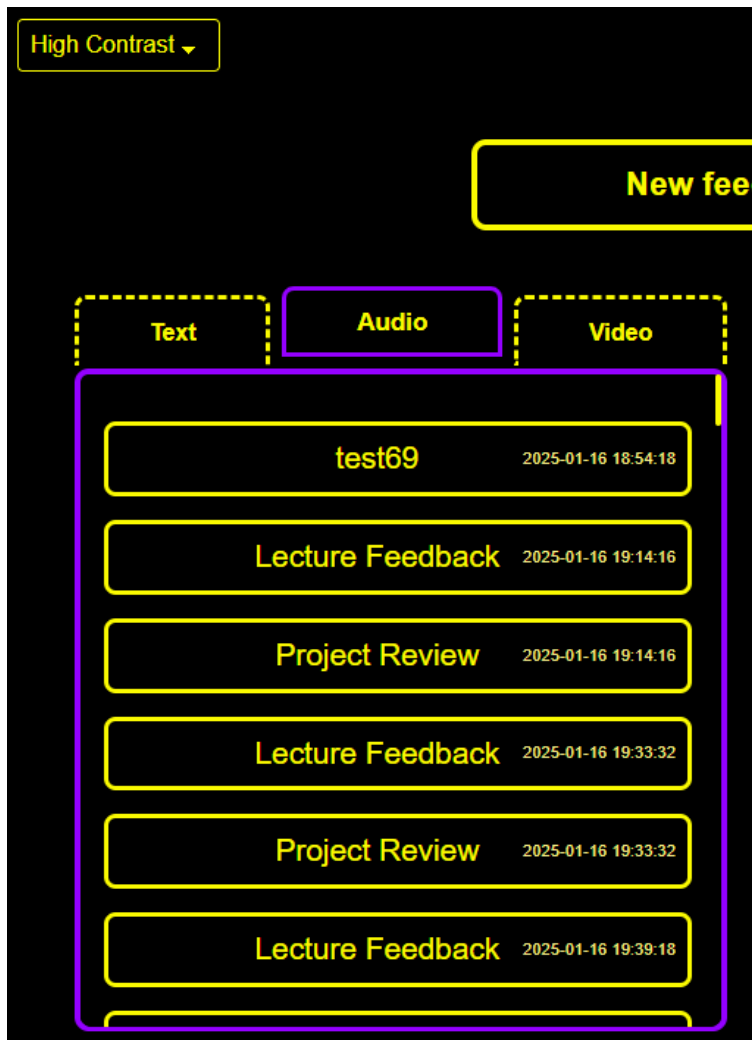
High Contrast

New fee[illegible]

Text

Audio

Video

test69 2025-01-16 18:54:18

Lecture Feedback 2025-01-16 19:14:16

Project Review 2025-01-16 19:14:16

Lecture Feedback 2025-01-16 19:33:32

Project Review 2025-01-16 19:33:32

Lecture Feedback 2025-01-16 19:39:18